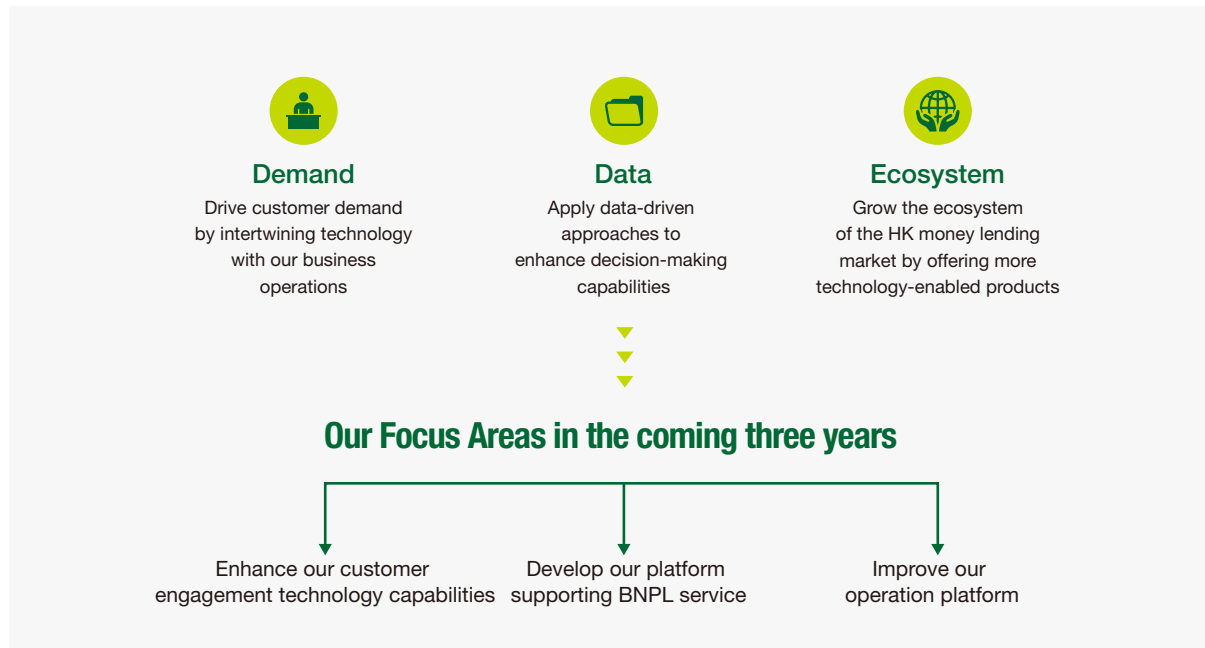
Demand
Drive customer demand by intertwining technology with our business operations

Data
Apply data-driven approaches to enhance decision-making capabilities

Ecosystem
Grow the ecosystem of the HK money lending market by offering more technology-enabled products

Our Focus Areas in the coming three years

Enhance our customer engagement technology capabilities

Develop our platform supporting BNPL service

Improve our operation platform